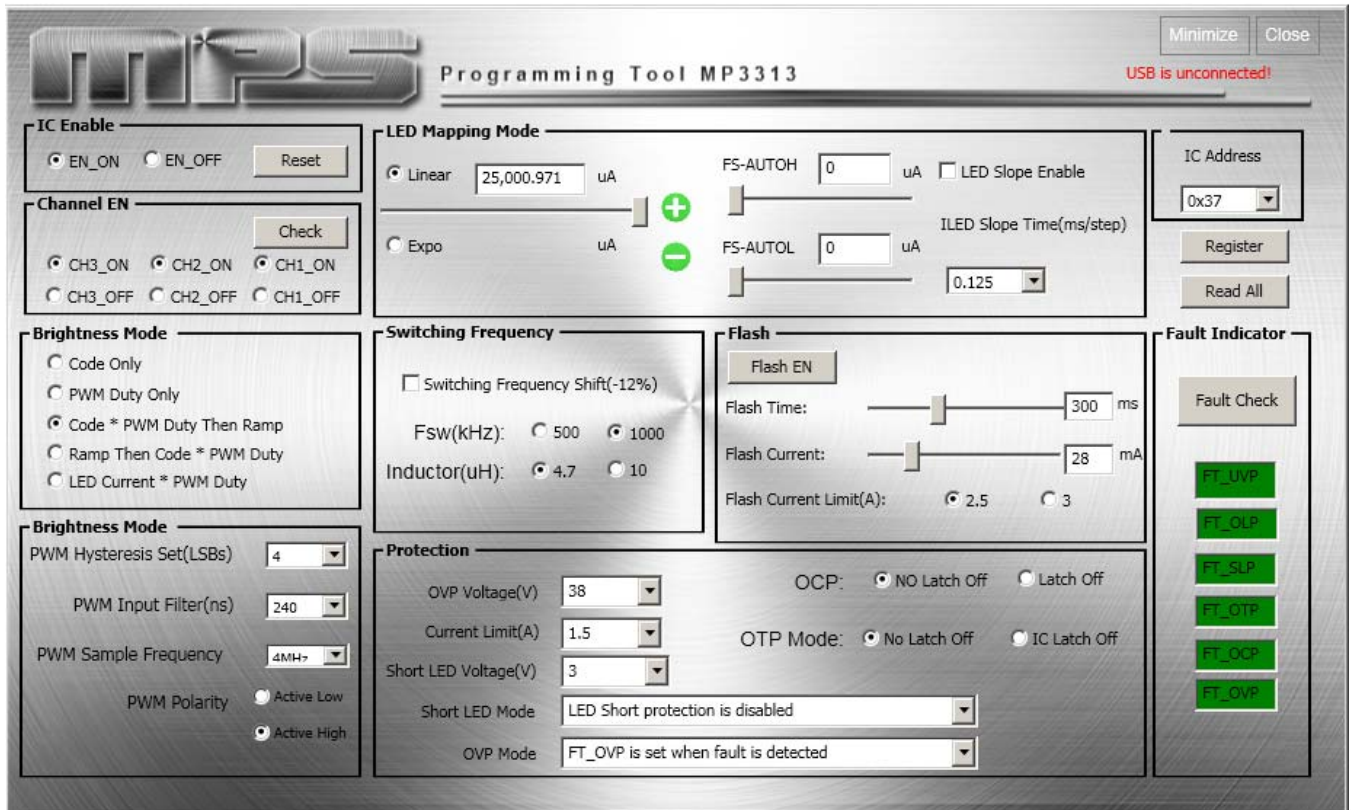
MPS

Programming Tool MP3313

Minimize Close

USB is unconnected!

IC Enable
EN_ON EN_OFF Reset

Channel EN
Check
CH3_ON CH2_ON CH1_ON
CH3_OFF CH2_OFF CH1_OFF

LED Mapping Mode
Linear 25,000.971 uA
Expo uA
FS-AUTOH 0 uA
LED Slope Enable
ILED Slope Time(ms/step)
FS-AUTOL 0 uA
0.125

IC Address
0x37
Register
Read All

Brightness Mode
Code Only
PWM Duty Only
Code * PWM Duty Then Ramp
Ramp Then Code * PWM Duty
LED Current * PWM Duty

Switching Frequency
Switching Frequency Shift(-12%)
Fsw(kHz): 500 1000
Inductor(uH): 4.7 10

Flash
Flash EN
Flash Time: 300 ms
Flash Current: 28 mA
Flash Current Limit(A): 2.5 3

Fault Indicator
Fault Check
FT_UVP
FT_OLP
FT_SLP
FT_OTP
FT_OCP
FT_OVP

Brightness Mode
PWM Hysteresis Set(LSBs) 4
PWM Input Filter(ns) 240
PWM Sample Frequency 4MHz
PWM Polarity Active Low
Active High

Protection
OVP Voltage(V) 38
Current Limit(A) 1.5
Short LED Voltage(V) 3
Short LED Mode LED Short protection is disabled
OVP Mode FT_OVP is set when fault is detected
OCP: NO Latch Off Latch Off
OTP Mode: No Latch Off IC Latch Off